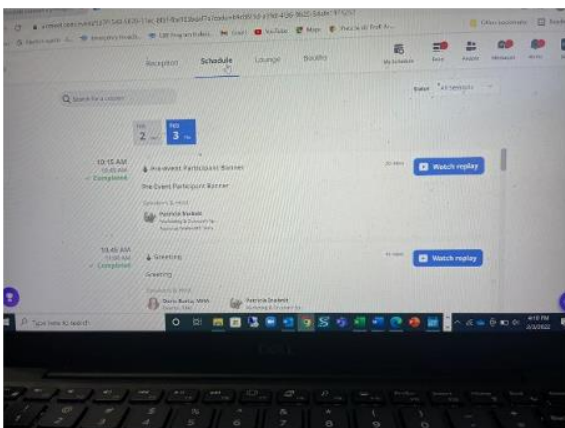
Reception Schedule Lounge Booths

Q Search for a session

2
3

10:15 AM
Completed
Pre-event Participant Banner
Pre Event Participant Banner
Patricia Drabek
Watch replay

10:45 AM
Completed
Greeting
Greeting
Patricia Drabek
Watch replay

Type here to search